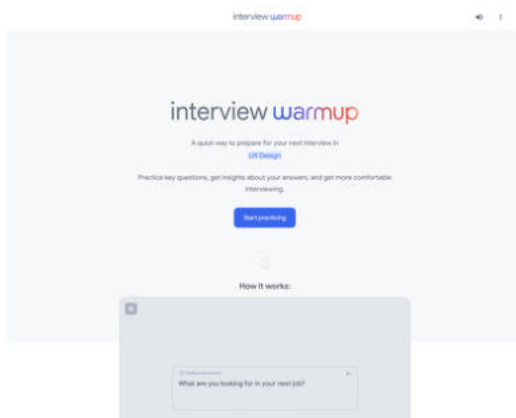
interview warmup

interview warmup

A quick way to prepare for your next interview in UX Design

Practice key questions, get insights about your answers, and get more comfortable interviewing.

Start practicing

How it works:

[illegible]
What are you looking for in your next job?